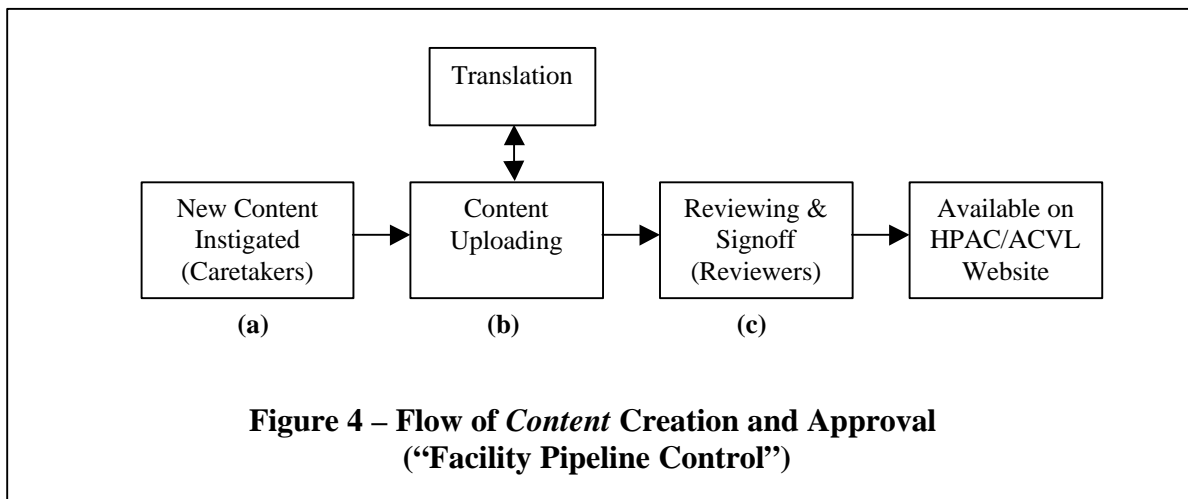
Translation

New Content Instigated (Caretakers)

(a)

Content Uploading

(b)

Reviewing & Signoff (Reviewers)

(c)

Available on HPAC/ACVL Website

**Figure 4 – Flow of *Content* Creation and Approval ("Facility Pipeline Control")**